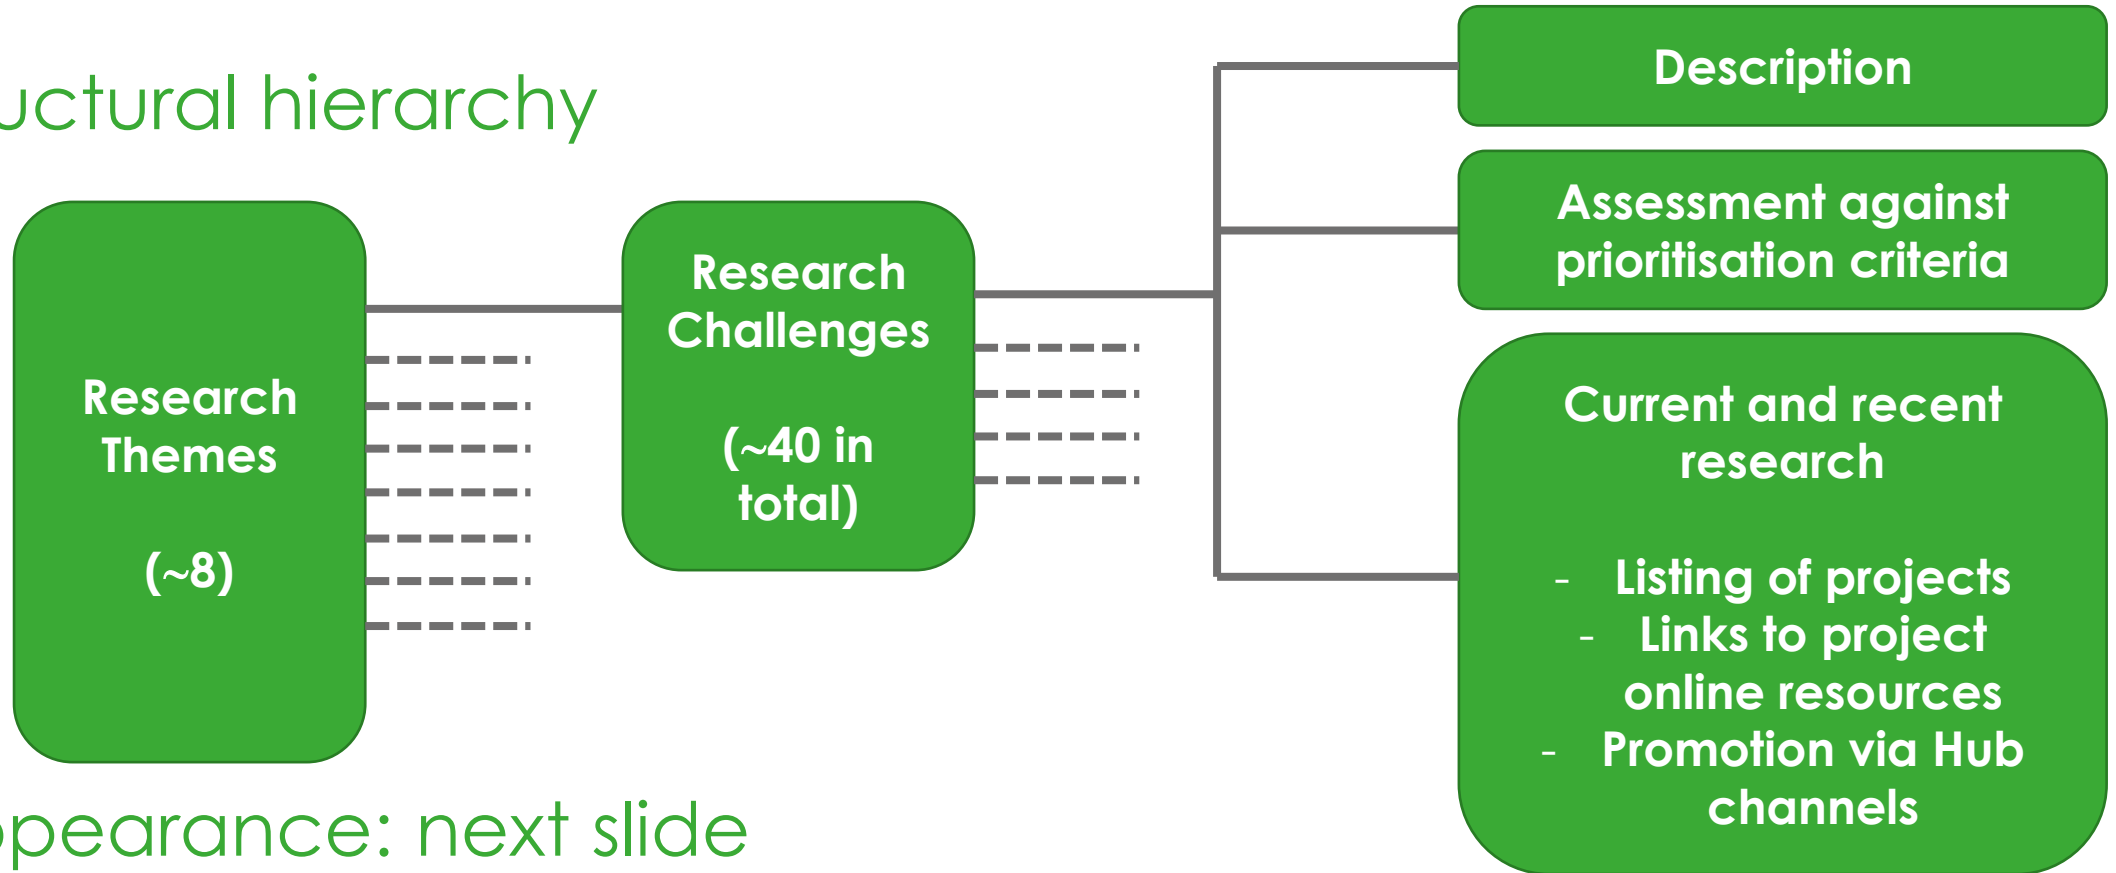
uctural hierarchy

Research Themes

(~8)

Research Challenges

(~40 in total)

Description

Assessment against prioritisation criteria

Current and recent research

- Listing of projects
- Links to project online resources
- Promotion via Hub channels

pearance: next slide